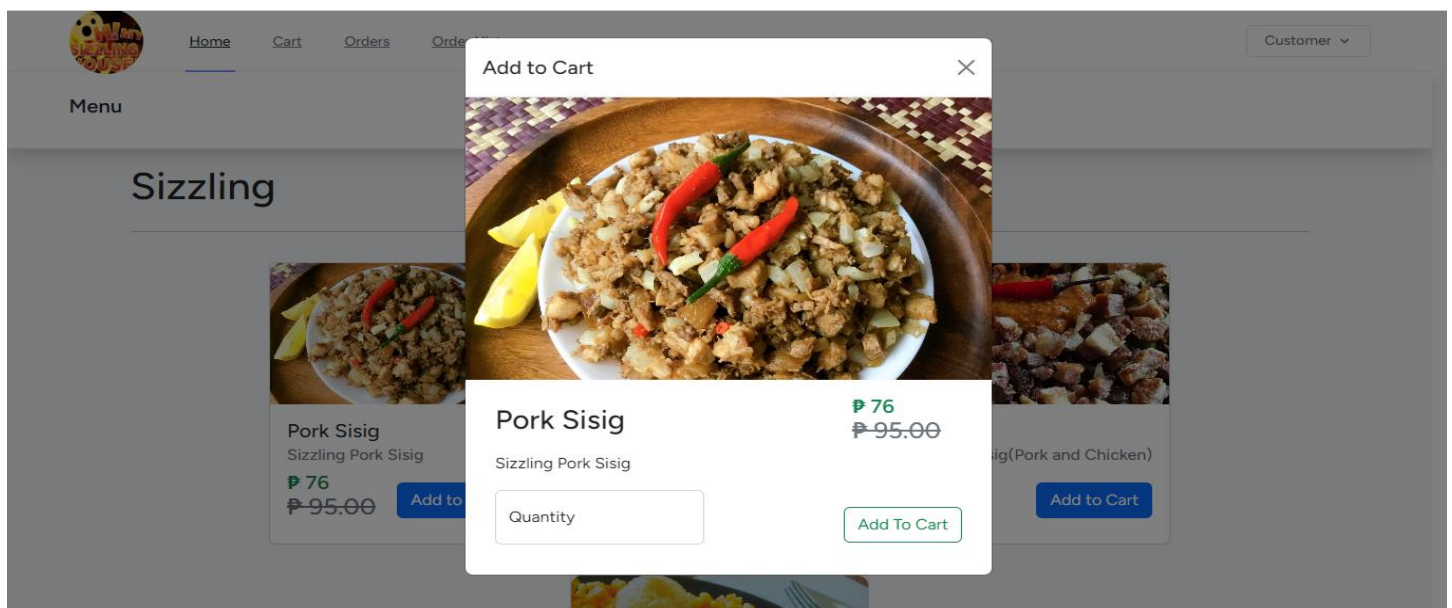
Home Cart Orders Orde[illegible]

Customer

Menu

Sizzling

Pork Sisig
Sizzling Pork Sisig
₱ 76
~~₱ 95.00~~
Add to

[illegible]ig(Pork and Chicken)
Add to Cart

Add to Cart

Pork Sisig
₱ 76
~~₱ 95.00~~
Sizzling Pork Sisig
Quantity
Add To Cart